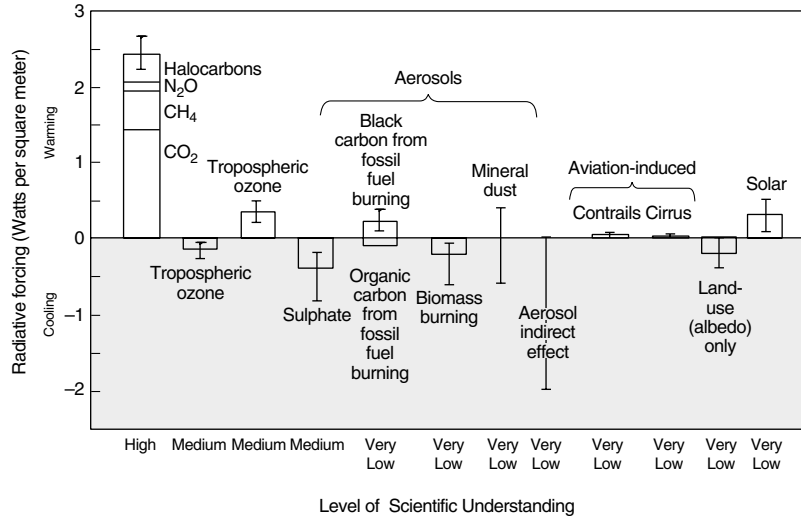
Radiative forcing (Watts per square meter)

Warming

Cooling

3
2
1
0
−1
−2

Halocarbons
$N_2O$
$CH_4$
$CO_2$

Tropospheric ozone

Tropospheric ozone

Aerosols

Black carbon from fossil fuel burning

Mineral dust

Sulphate

Organic carbon from fossil fuel burning

Biomass burning

Aerosol indirect effect

Aviation-induced

Contrails Cirrus

Land-use (albedo) only

Solar

High | Medium | Medium | Medium | Very Low | Very Low | Very Low | Very Low | Very Low | Very Low | Very Low | Very Low

Level of Scientific Understanding